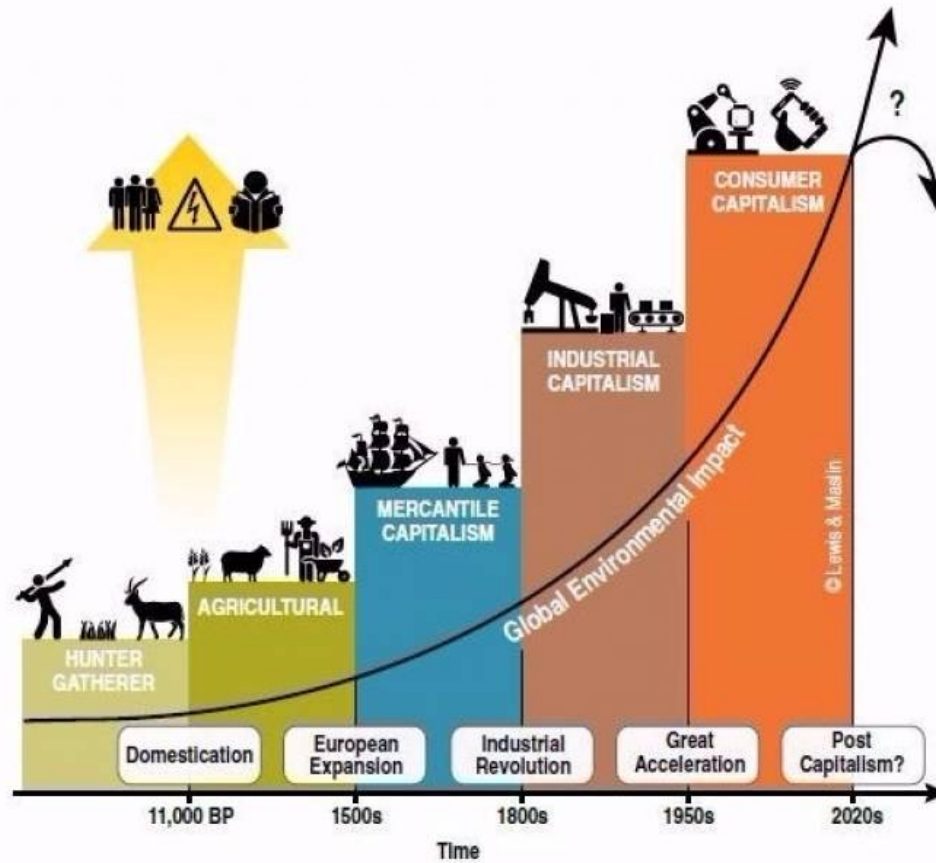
?

CONSUMER CAPITALISM

INDUSTRIAL CAPITALISM

MERCANTILE CAPITALISM

AGRICULTURAL

HUNTER GATHERER

Global Environmental Impact

© Lewis & Maslin

Domestication

European Expansion

Industrial Revolution

Great Acceleration

Post Capitalism?

11,000 BP

1500s

1800s

1950s

2020s

Time